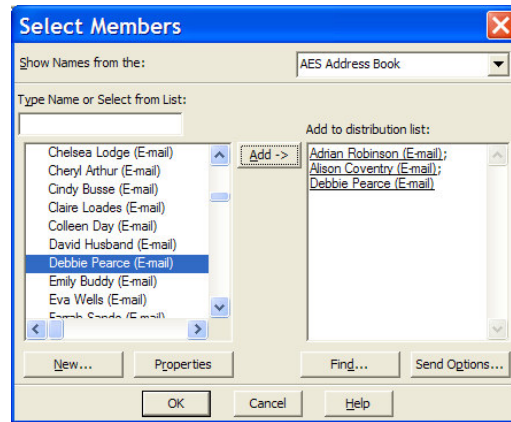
Select Members

Show Names from the:

AES Address Book

Type Name or Select from List:

Chelsea Lodge (E-mail)
Cheryl Arthur (E-mail)
Cindy Busse (E-mail)
Claire Loades (E-mail)
Colleen Day (E-mail)
David Husband (E-mail)
Debbie Pearce (E-mail)
Emily Buddy (E-mail)
Eva Wells (E-mail)
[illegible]

Add ->

Add to distribution list:

Adrian Robinson (E-mail); Alison Coventry (E-mail); Debbie Pearce (E-mail)

New...

Properties

Find...

Send Options...

OK

Cancel

Help